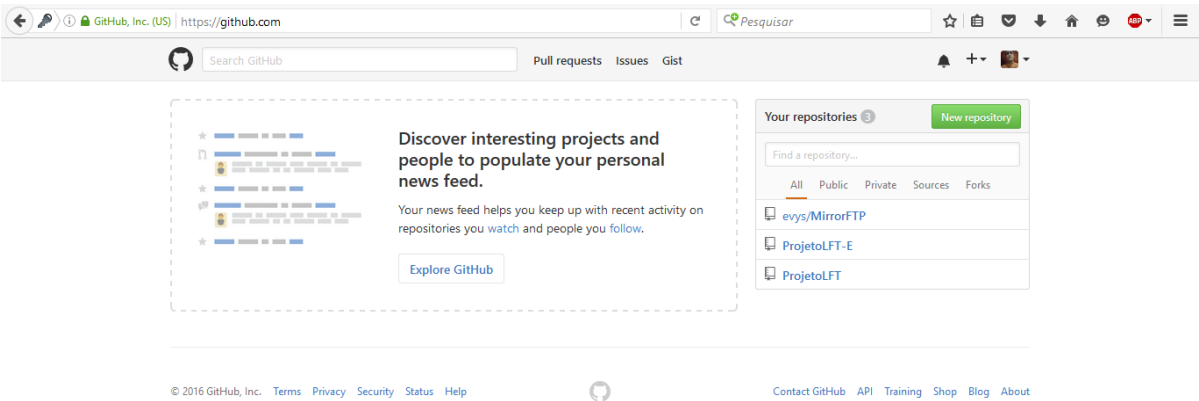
GitHub, Inc. (US) | https://github.com

Pesquisar

ABP

Search GitHub

Pull requests Issues Gist

Discover interesting projects and people to populate your personal news feed.

Your news feed helps you keep up with recent activity on repositories you watch and people you follow.

Explore GitHub

Your repositories 3

New repository

Find a repository...

All Public Private Sources Forks

evys/MirrorFTP

ProjetoLFT-E

ProjetoLFT

© 2016 GitHub, Inc. Terms Privacy Security Status Help

Contact GitHub API Training Shop Blog About